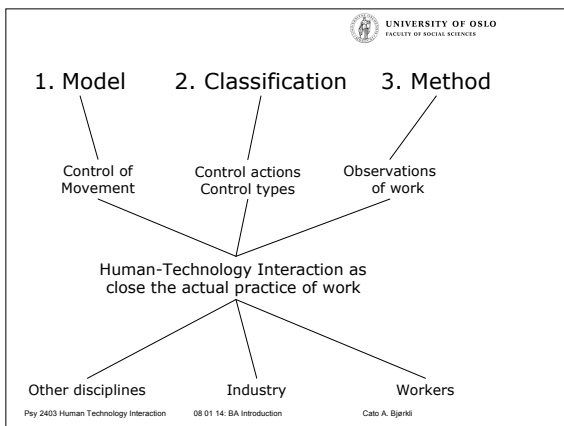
UNIVERSITY OF OSLO
FACULTY OF SOCIAL SCIENCES

1. Model

2. Classification

3. Method

Control of Movement

Control actions Control types

Observations of work

Human-Technology Interaction as close the actual practice of work

Other disciplines

Industry

Workers

Psy 2403 Human Technology Interaction

08 01 14: BA Introduction

Cato A. Bjørkli